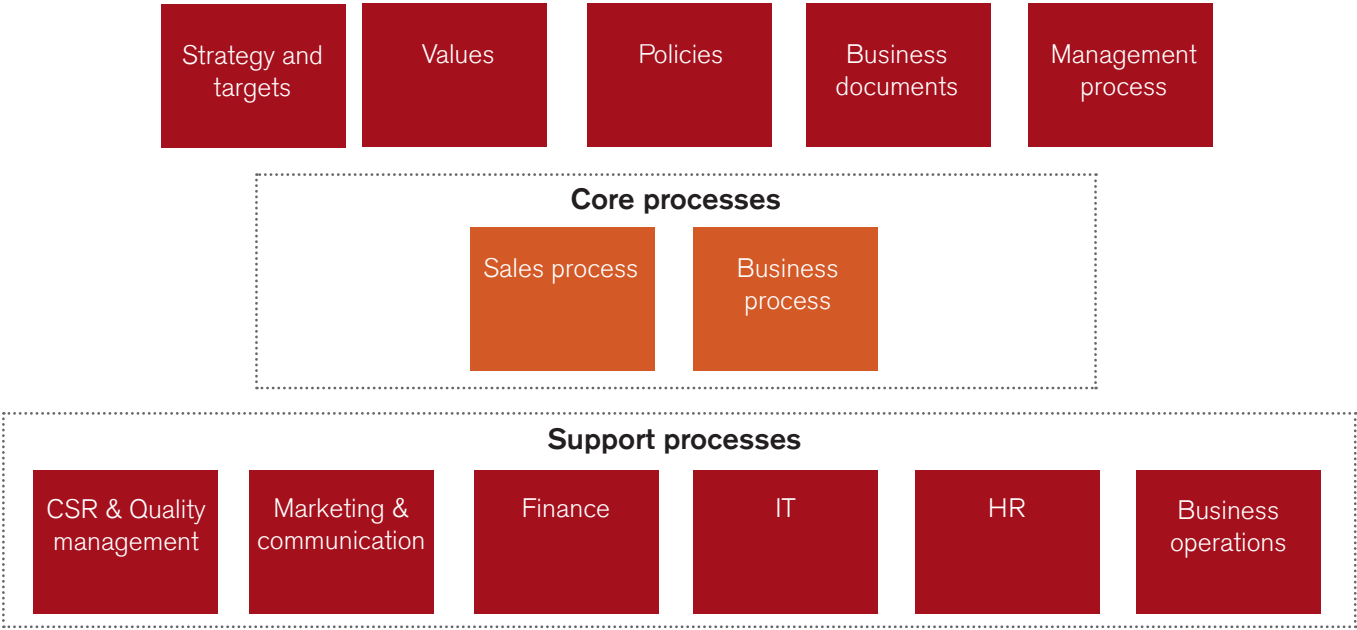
Strategy and targets

Values

Policies

Business documents

Management process

Core processes

Sales process

Business process

Support processes

CSR & Quality management

Marketing & communication

Finance

IT

HR

Business operations